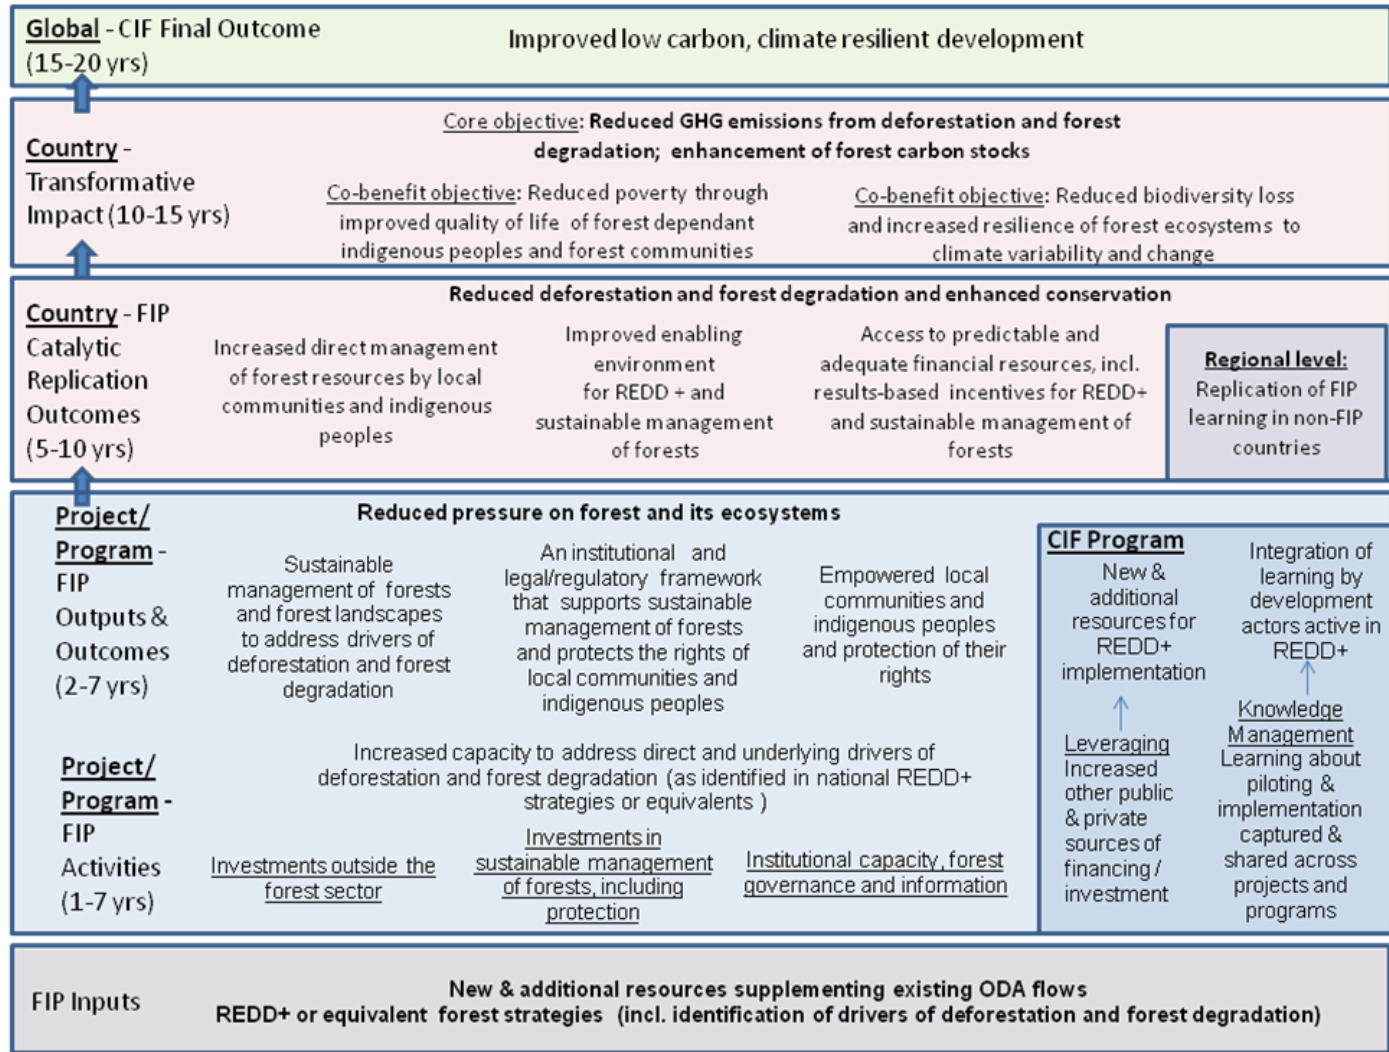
Global - CIF Final Outcome (15-20 yrs)

Improved low carbon, climate resilient development

Country - Transformative Impact (10-15 yrs)

Core objective: Reduced GHG emissions from deforestation and forest degradation; enhancement of forest carbon stocks

Co-benefit objective: Reduced poverty through improved quality of life of forest dependant indigenous peoples and forest communities

Co-benefit objective: Reduced biodiversity loss and increased resilience of forest ecosystems to climate variability and change

Country - FIP Catalytic Replication Outcomes (5-10 yrs)

Reduced deforestation and forest degradation and enhanced conservation

Increased direct management of forest resources by local communities and indigenous peoples

Improved enabling environment for REDD + and sustainable management of forests

Access to predictable and adequate financial resources, incl. results-based incentives for REDD+ and sustainable management of forests

Regional level: Replication of FIP learning in non-FIP countries

Project/ Program - FIP Outputs & Outcomes (2-7 yrs)

Reduced pressure on forest and its ecosystems

Sustainable management of forests and forest landscapes to address drivers of deforestation and forest degradation

An institutional and legal/regulatory framework that supports sustainable management of forests and protects the rights of local communities and indigenous peoples

Empowered local communities and indigenous peoples and protection of their rights

CIF Program

New & additional resources for REDD+ implementation

Integration of learning by development actors active in REDD+

Leveraging Increased other public & private sources of financing / investment

Knowledge Management Learning about piloting & implementation captured & shared across projects and programs

Project/ Program - FIP Activities (1-7 yrs)

Increased capacity to address direct and underlying drivers of deforestation and forest degradation (as identified in national REDD+ strategies or equivalents )

Investments outside the forest sector

Investments in sustainable management of forests, including protection

Institutional capacity, forest governance and information

FIP Inputs

New & additional resources supplementing existing ODA flows
REDD+ or equivalent forest strategies (incl. identification of drivers of deforestation and forest degradation)